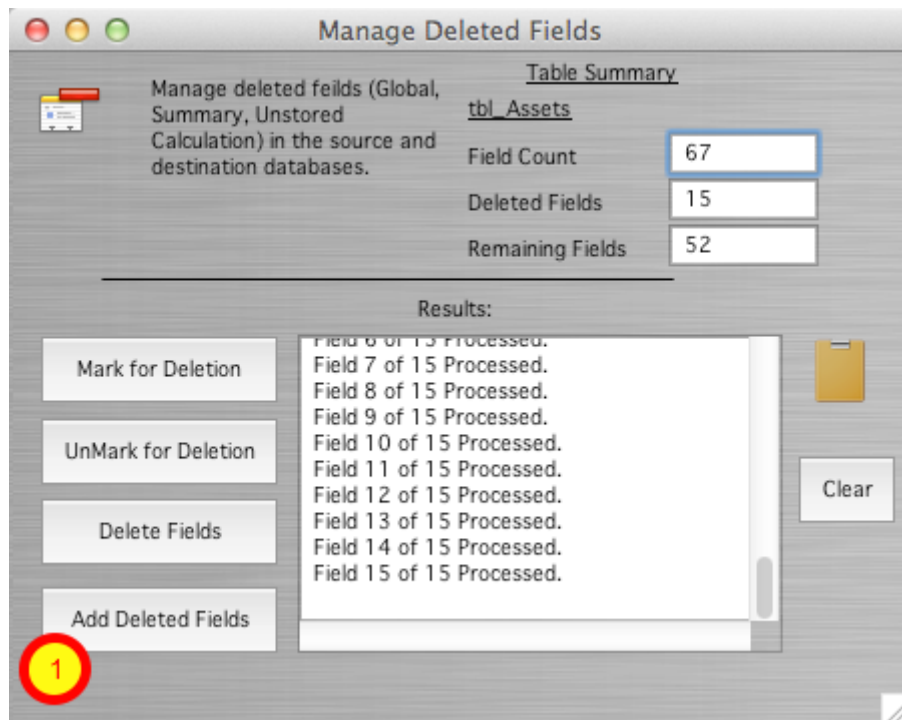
Manage Deleted Fields

Manage deleted feilds (Global, Summary, Unstored Calculation) in the source and destination databases.

Table Summary

tbl_Assets

Field Count 67

Deleted Fields 15

Remaining Fields 52

Results:

Mark for Deletion

UnMark for Deletion

Delete Fields

Add Deleted Fields

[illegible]
Field 7 of 15 Processed.
Field 8 of 15 Processed.
Field 9 of 15 Processed.
Field 10 of 15 Processed.
Field 11 of 15 Processed.
Field 12 of 15 Processed.
Field 13 of 15 Processed.
Field 14 of 15 Processed.
Field 15 of 15 Processed.

Clear

1